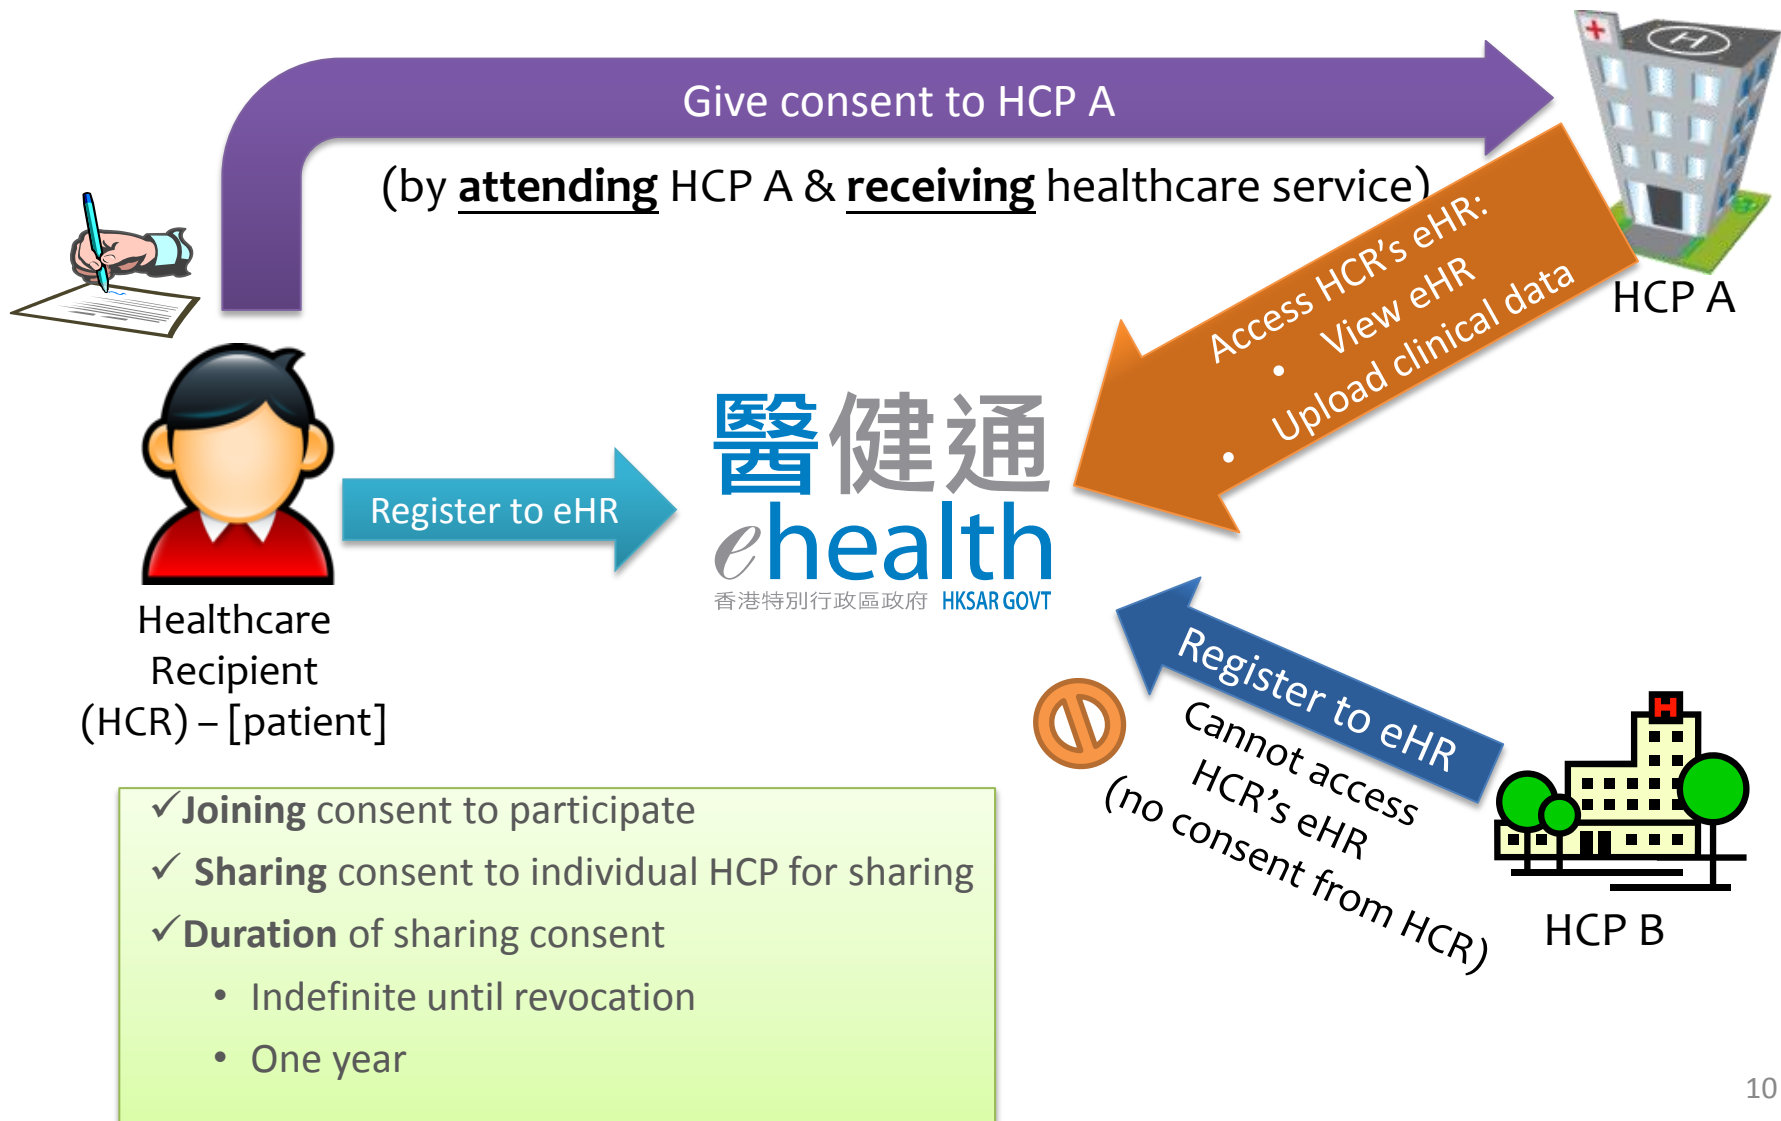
Give consent to HCP A

(by attending HCP A & receiving healthcare service)

Access HCR's eHR:
• View eHR
• Upload clinical data

HCP A

Healthcare Recipient (HCR) – [patient]

Register to eHR

醫健通
ehealth
香港特別行政區政府 HKSAR GOVT

Register to eHR

Cannot access HCR's eHR (no consent from HCR)

HCP B

✓Joining consent to participate
✓ Sharing consent to individual HCP for sharing
✓Duration of sharing consent
• Indefinite until revocation
• One year

10